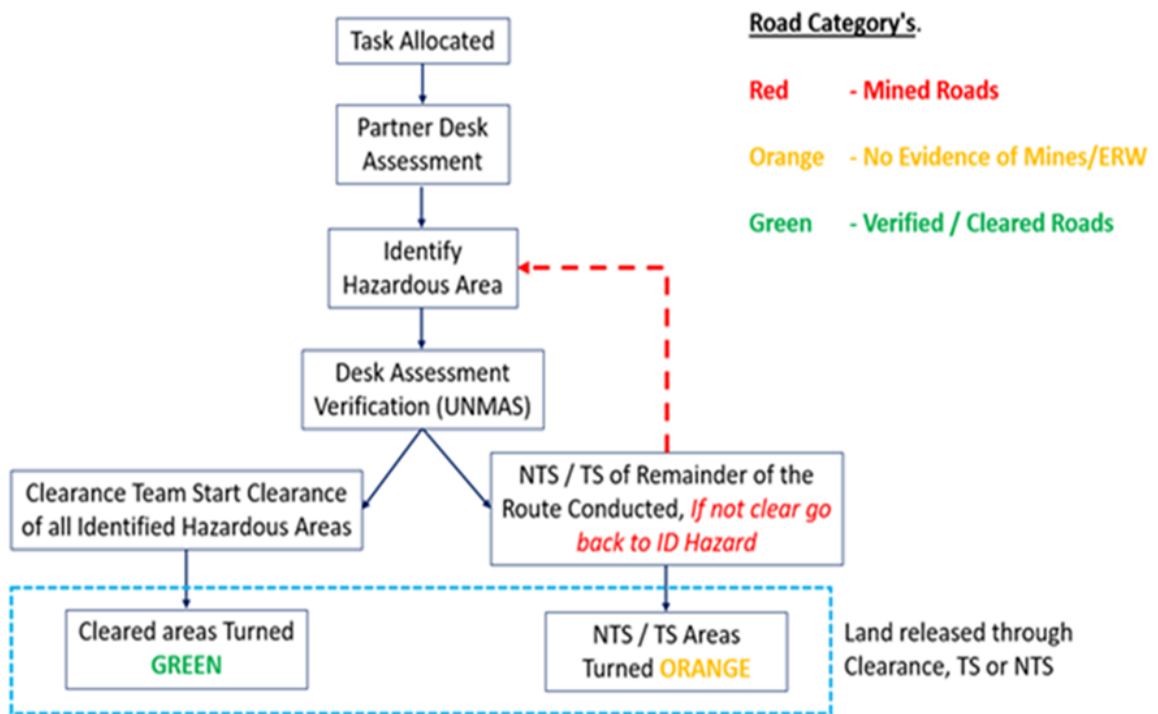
Task Allocated

Partner Desk Assessment

Identify Hazardous Area

Desk Assessment Verification (UNMAS)

Clearance Team Start Clearance of all Identified Hazardous Areas

NTS / TS of Remainder of the Route Conducted, If not clear go back to ID Hazard

Cleared areas Turned GREEN

NTS / TS Areas Turned ORANGE

Land released through Clearance, TS or NTS

Road Category's.

Red - Mined Roads

Orange - No Evidence of Mines/ERW

Green - Verified / Cleared Roads